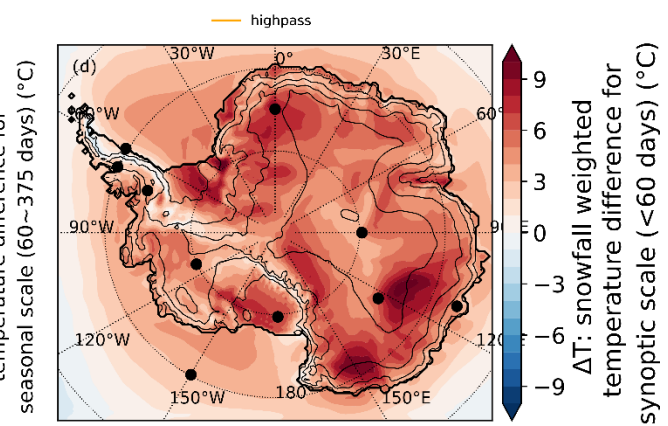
highpass

temperature difference for seasonal scale (60~375 days) (°C)

(d)

30°W
0°
30°E
60°W
60°
90°W
90°E
120°W
120°
150°W
180
150°E

9
6
3
0
−3
−6
−9

ΔT: snowfall weighted temperature difference for synoptic scale (<60 days) (°C)